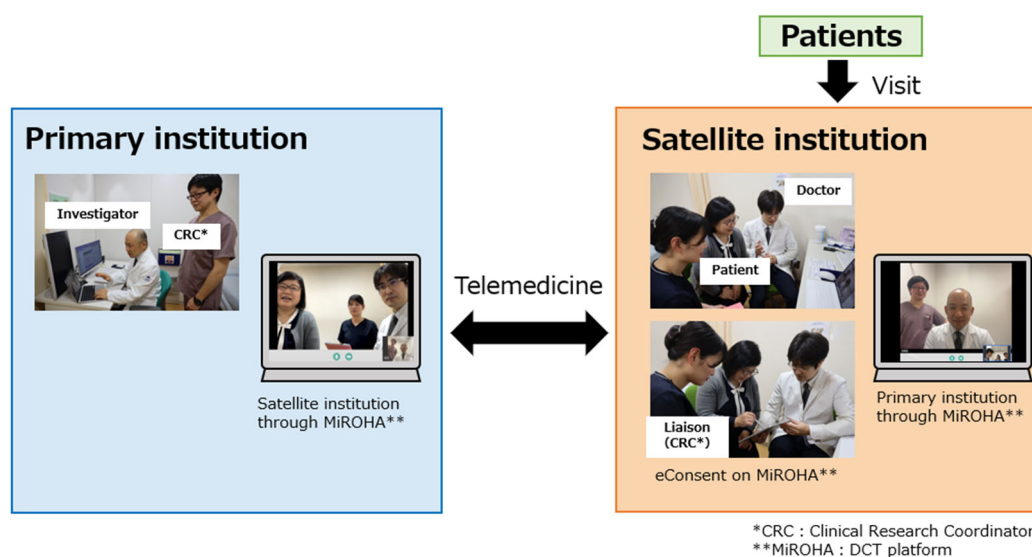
Patients

Visit

Primary institution

Investigator

CRC*

Satellite institution through MiROHA**

Telemedicine

Satellite institution

Doctor

Patient

Liaison (CRC*)

eConsent on MiROHA**

Primary institution through MiROHA**

*CRC : Clinical Research Coordinator
**MiROHA : DCT platform